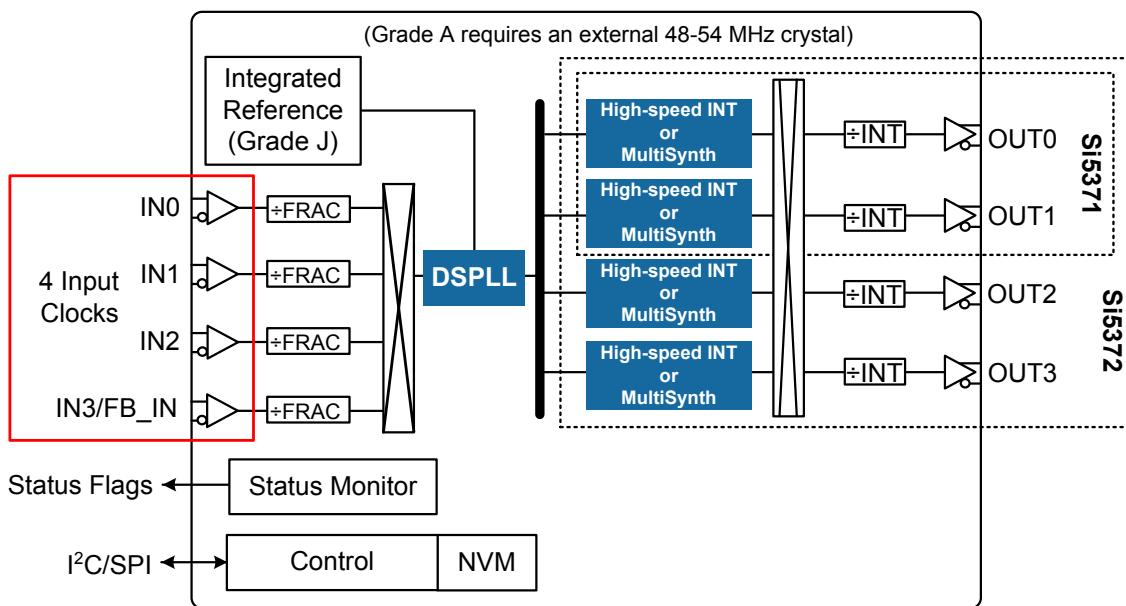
(Grade A requires an external 48-54 MHz crystal)

Integrated Reference (Grade J)

4 Input Clocks

IN0
IN1
IN2
IN3/FB_IN

÷FRAC
÷FRAC
÷FRAC
÷FRAC

DSPLL

High-speed INT or MultiSynth
High-speed INT or MultiSynth
High-speed INT or MultiSynth
High-speed INT or MultiSynth

÷INT
÷INT
÷INT
÷INT

OUT0
OUT1
OUT2
OUT3

Si5371
Si5372

Status Flags
Status Monitor

I$^2$C/SPI
Control
NVM